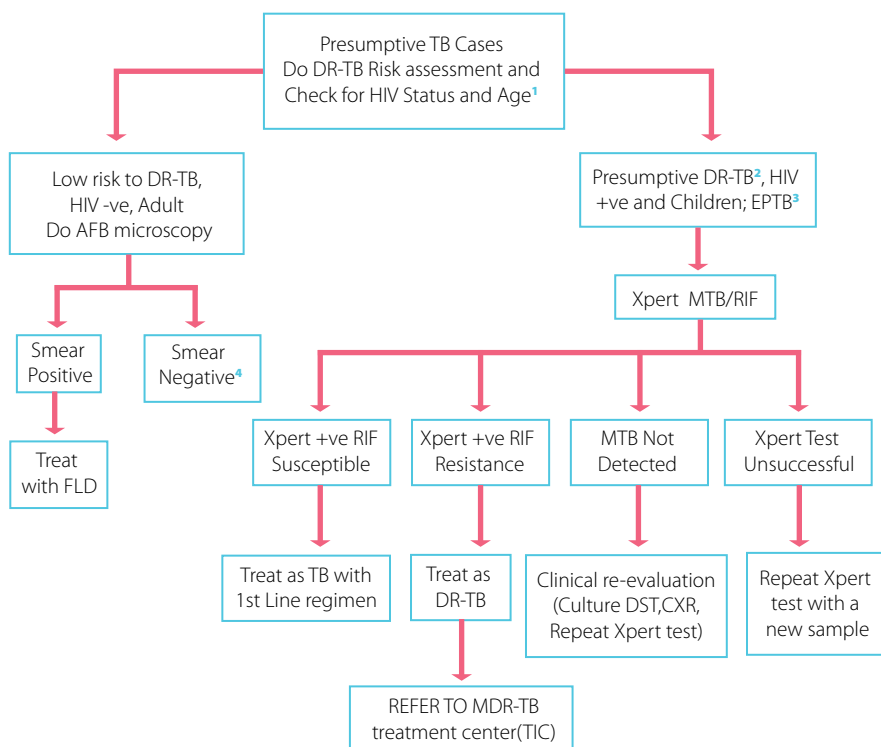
Presumptive TB Cases
Do DR-TB Risk assessment and Check for HIV Status and Age$^1$

Low risk to DR-TB, HIV -ve, Adult
Do AFB microscopy

Presumptive DR-TB$^2$, HIV +ve and Children; EPTB$^3$

Xpert MTB/RIF

Smear Positive

Smear Negative$^4$

Treat with FLD

Xpert +ve RIF Susceptible

Xpert +ve RIF Resistance

MTB Not Detected

Xpert Test Unsuccessful

Treat as TB with 1st Line regimen

Treat as DR-TB

Clinical re-evaluation (Culture DST,CXR, Repeat Xpert test)

Repeat Xpert test with a new sample

REFER TO MDR-TB treatment center(TIC)